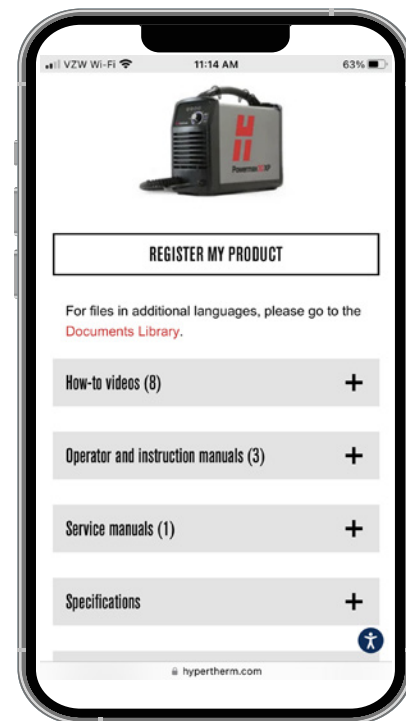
VZW Wi-Fi 11:14 AM 63%

Powermax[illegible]

REGISTER MY PRODUCT

For files in additional languages, please go to the Documents Library.

How-to videos (8) +

Operator and instruction manuals (3) +

Service manuals (1) +

Specifications +

hypertherm.com